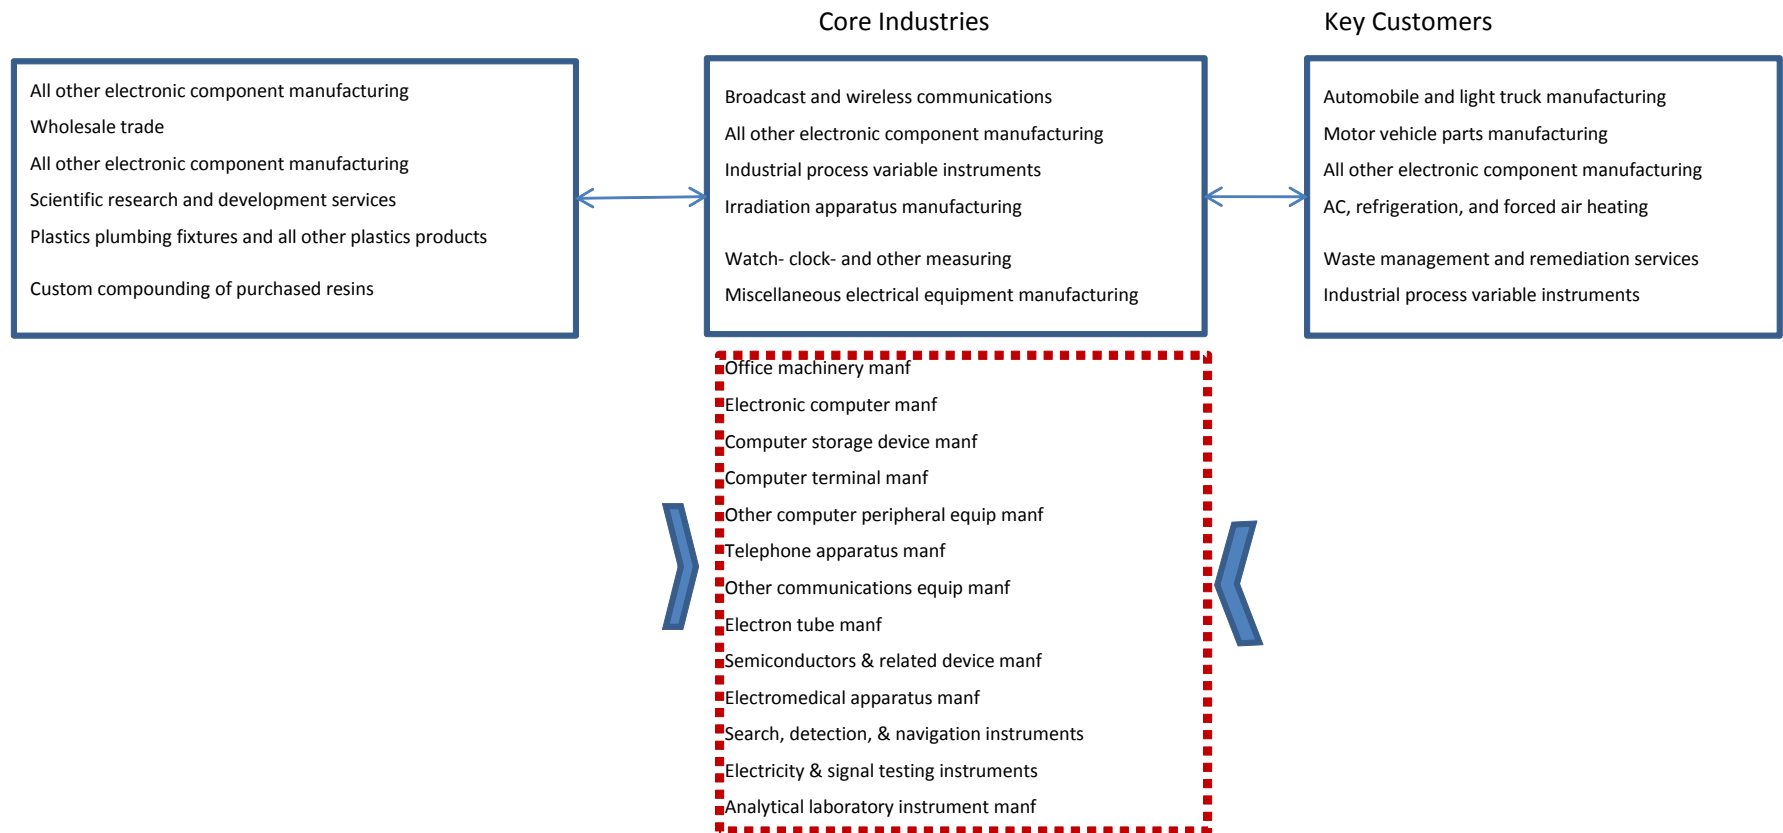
Core Industries

Key Customers

All other electronic component manufacturing
Wholesale trade
All other electronic component manufacturing
Scientific research and development services
Plastics plumbing fixtures and all other plastics products

Custom compounding of purchased resins

Broadcast and wireless communications
All other electronic component manufacturing
Industrial process variable instruments
Irradiation apparatus manufacturing

Watch- clock- and other measuring
Miscellaneous electrical equipment manufacturing

Automobile and light truck manufacturing
Motor vehicle parts manufacturing
All other electronic component manufacturing
AC, refrigeration, and forced air heating

Waste management and remediation services
Industrial process variable instruments

Office machinery manf
Electronic computer manf
Computer storage device manf
Computer terminal manf
Other computer peripheral equip manf
Telephone apparatus manf
Other communications equip manf
Electron tube manf
Semiconductors & related device manf
Electromedical apparatus manf
Search, detection, & navigation instruments
Electricity & signal testing instruments
Analytical laboratory instrument manf